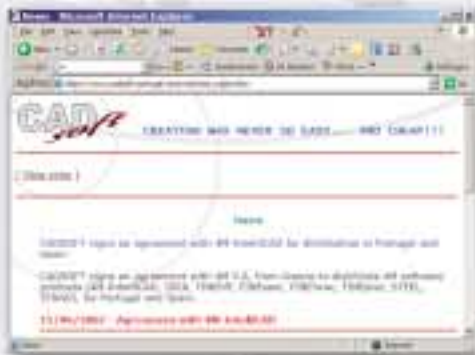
News - Microsoft Internet Explorer

CAD soft

CREATING WAS NEVER SO EASY..... AND CHEAP!!!

[ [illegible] ]

News

CADSOFT signs an agreement with 4M IntelliCAD for distribution in Portugal and Spain

CADSOFT signs an agreement with 4M S.A. from Greece to distribute 4M software products (4M IntelliCAD, IDEA, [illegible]) for Portugal and Spain.

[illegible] Agreement with 4M IntelliCAD